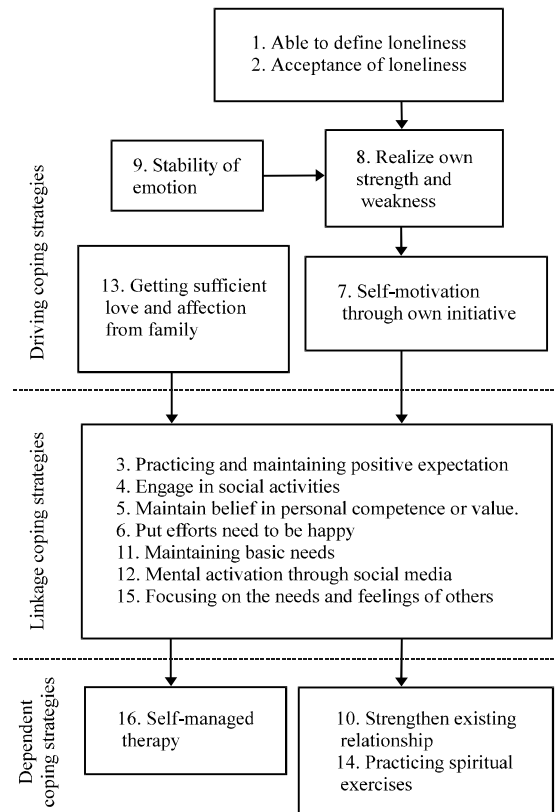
1. Able to define loneliness
2. Acceptance of loneliness

Driving coping strategies

9. Stability of emotion

8. Realize own strength and weakness

13. Getting sufficient love and affection from family

7. Self-motivation through own initiative

Linkage coping strategies

3. Practicing and maintaining positive expectation
4. Engage in social activities
5. Maintain belief in personal competence or value.
6. Put efforts need to be happy
11. Maintaining basic needs
12. Mental activation through social media
15. Focusing on the needs and feelings of others

Dependent coping strategies

16. Self-managed therapy

10. Strengthen existing relationship
14. Practicing spiritual exercises